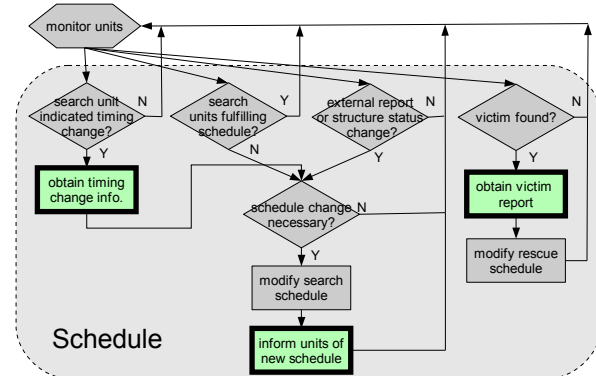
monitor units

search unit indicated timing change?
N
Y

search units fulfilling schedule?
Y
N

external report or structure status change?
N
Y

victim found?
N
Y

obtain timing change info.

schedule change necessary?
N
Y

obtain victim report

modify rescue schedule

modify search schedule

inform units of new schedule

Schedule